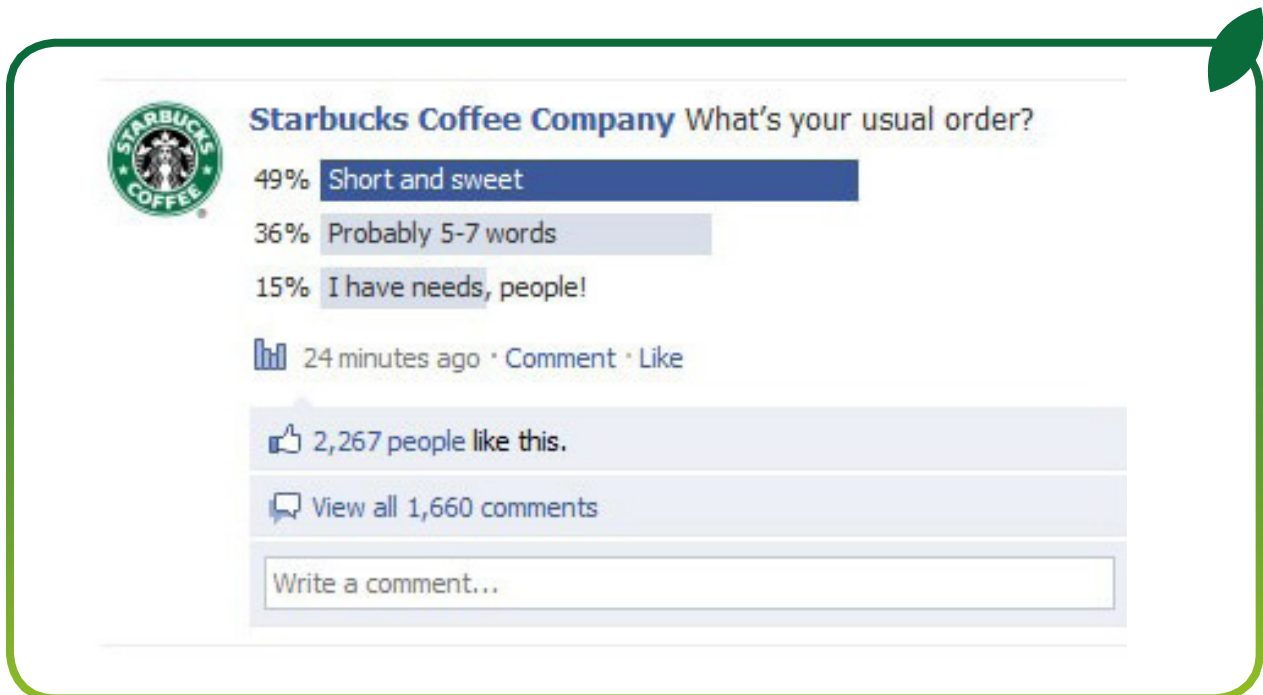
STARBUCKS COFFEE

Starbucks Coffee Company What's your usual order?

49% Short and sweet

36% Probably 5-7 words

15% I have needs, people!

24 minutes ago · Comment · Like

2,267 people like this.

View all 1,660 comments

Write a comment...